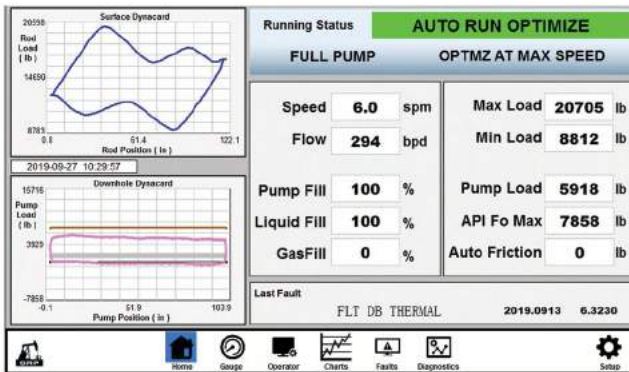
Surface Dynacard
20598
Rod Load ( lb )
14690
8783
0.0
61.4
122.1
Rod Position ( in )

2019-09-27 10:29:57

Downhole Dynacard
15716
Pump Load ( lb )
3929
-7858
-0.1
51.9
103.9
Pump Position ( in )

Running Status
AUTO RUN OPTIMIZE
FULL PUMP
OPTMZ AT MAX SPEED

| | | |
|---|---|---|
| Speed | 6.0 | spm |
| Flow | 294 | bpd |
| Pump Fill | 100 | % |
| Liquid Fill | 100 | % |
| GasFill | 0 | % |

| | | |
|---|---|---|
| Max Load | 20705 | lb |
| Min Load | 8812 | lb |
| Pump Load | 5918 | lb |
| API Fo Max | 7858 | lb |
| Auto Friction | 0 | lb |

Last Fault
FLT DB THERMAL
2019.0913
6.3230

Home
Gauge
Operator
Charts
Faults
Diagnostics
Setup